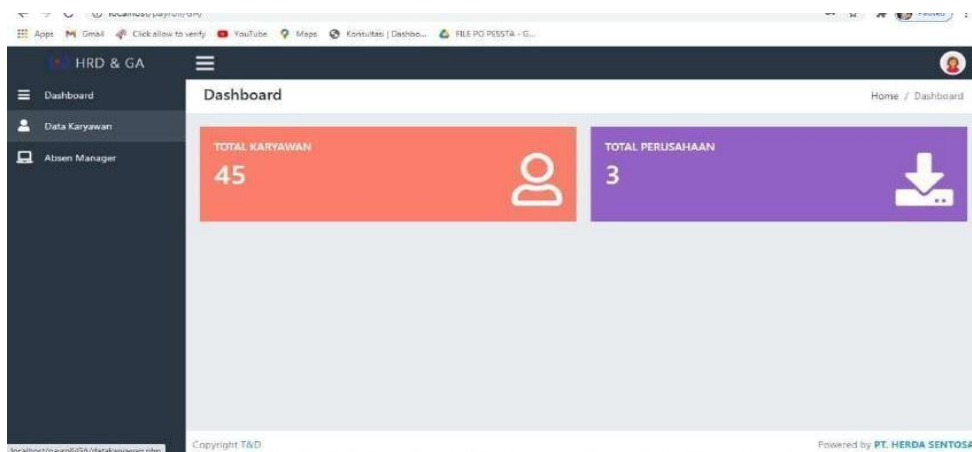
localhost/payroll/GA/

Apps Gmail Click allow to verify YouTube Maps Konsultasi | Dashbo... FILE PO PESSTA - G...

Paused

HRD & GA

Dashboard

Data Karyawan

Absen Manager

Dashboard

Home / Dashboard

TOTAL KARYAWAN
45

TOTAL PERUSAHAAN
3

localhost/payroll/GA/datakaryawan.php

Copyright T&D

Powered by PT. HERDA SENTOSA